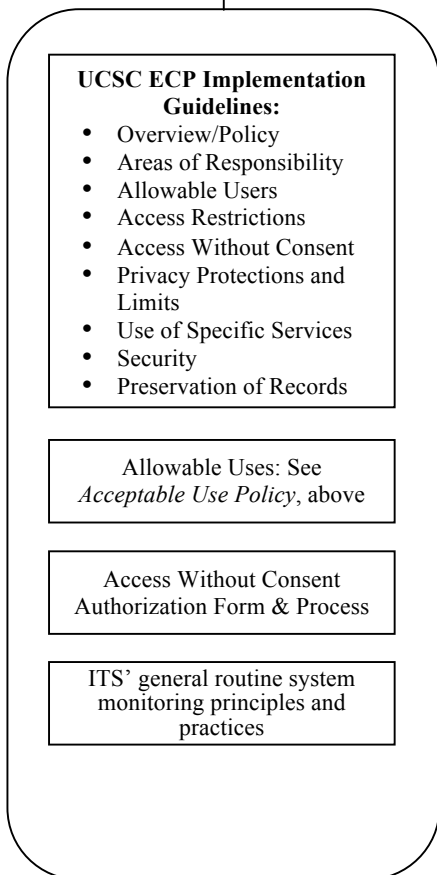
**UCSC ECP Implementation Guidelines:**

- Overview/Policy
- Areas of Responsibility
- Allowable Users
- Access Restrictions
- Access Without Consent
- Privacy Protections and Limits
- Use of Specific Services
- Security
- Preservation of Records

Allowable Uses: See *Acceptable Use Policy*, above

Access Without Consent Authorization Form & Process

ITS' general routine system monitoring principles and practices